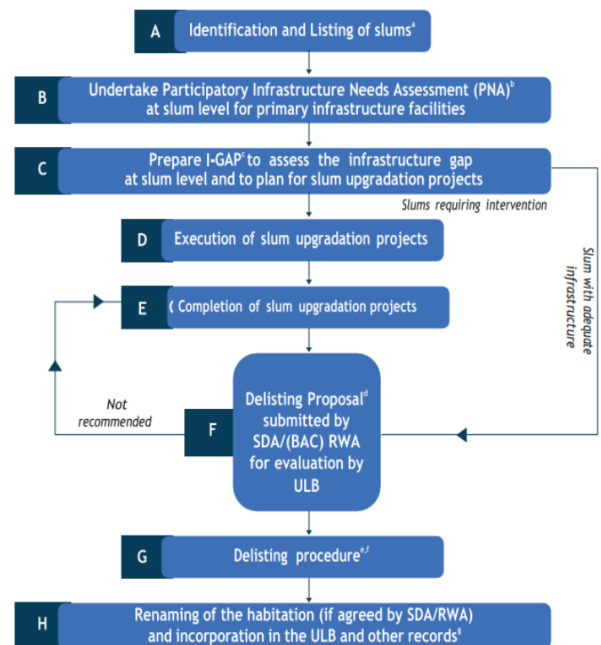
A Identification and Listing of slums$^{a}$

B Undertake Participatory Infrastructure Needs Assessment (PNA)$^{b}$ at slum level for primary infrastructure facilities

C Prepare I-GAP$^{c}$ to assess the infrastructure gap at slum level and to plan for slum upgradation projects

Slums requiring intervention

Slum with adequate infrastructure

D Execution of slum upgradation projects

E Completion of slum upgradation projects

Not recommended

F Delisting Proposal$^{d}$ submitted by SDA/(BAC) RWA for evaluation by ULB

G Delisting procedure$^{e,f}$

H Renaming of the habitation (if agreed by SDA/RWA) and incorporation in the ULB and other records$^{g}$